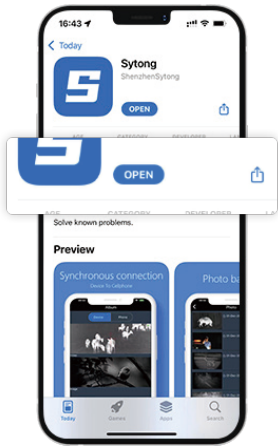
16:43

Today

Sytong

ShenzhenSytong

OPEN

AGE CATEGORY DEVELOPER LA

OPEN

AGE CATEGORY DEVELOPER

Solve known problems.

Preview

Synchronous connection

Device To Cellphone

Photo ba

Today Games Apps Search